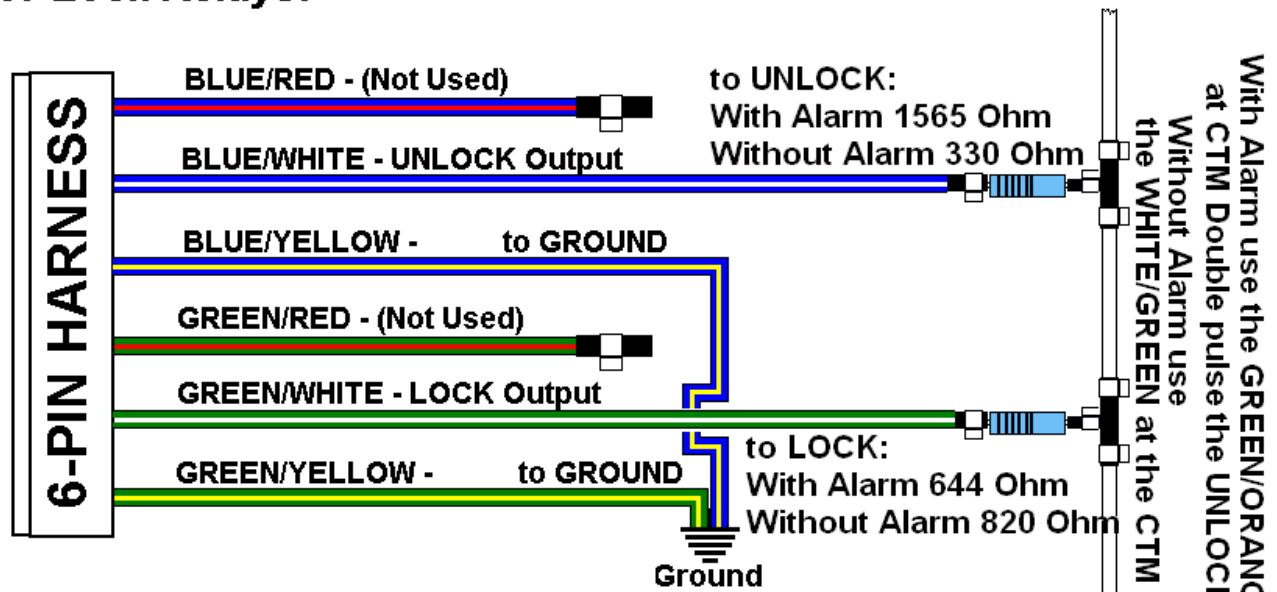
6-PIN HARNESS

BLUE/RED - (Not Used)

BLUE/WHITE - UNLOCK Output

BLUE/YELLOW - to GROUND

GREEN/RED - (Not Used)

GREEN/WHITE - LOCK Output

GREEN/YELLOW - to GROUND

Ground

to UNLOCK:
With Alarm 1565 Ohm
Without Alarm 330 Ohm

to LOCK:
With Alarm 644 Ohm
Without Alarm 820 Ohm

With Alarm use the GREEN/ORANG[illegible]
at CTM Double pulse the UNLOC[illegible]
Without Alarm use
the WHITE/GREEN at the CTM